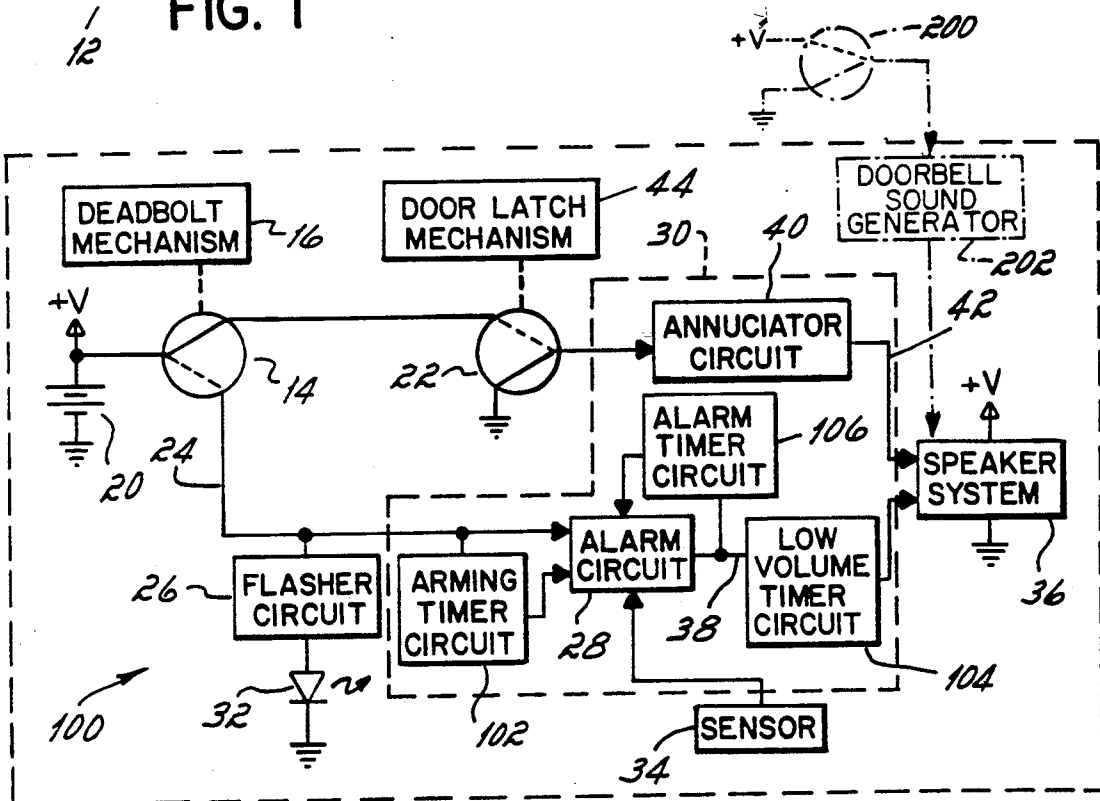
FIG. 1

12

+V

200

DOORBELL SOUND GENERATOR

202

DEADBOLT MECHANISM

16

DOOR LATCH MECHANISM

44

30

40

+V

14

22

ANNUCIATOR CIRCUIT

42

20

24

ALARM TIMER CIRCUIT

106

+V

SPEAKER SYSTEM

36

26

FLASHER CIRCUIT

ARMING TIMER CIRCUIT

ALARM CIRCUIT

28

38

LOW VOLUME TIMER CIRCUIT

104

32

100

102

SENSOR

34